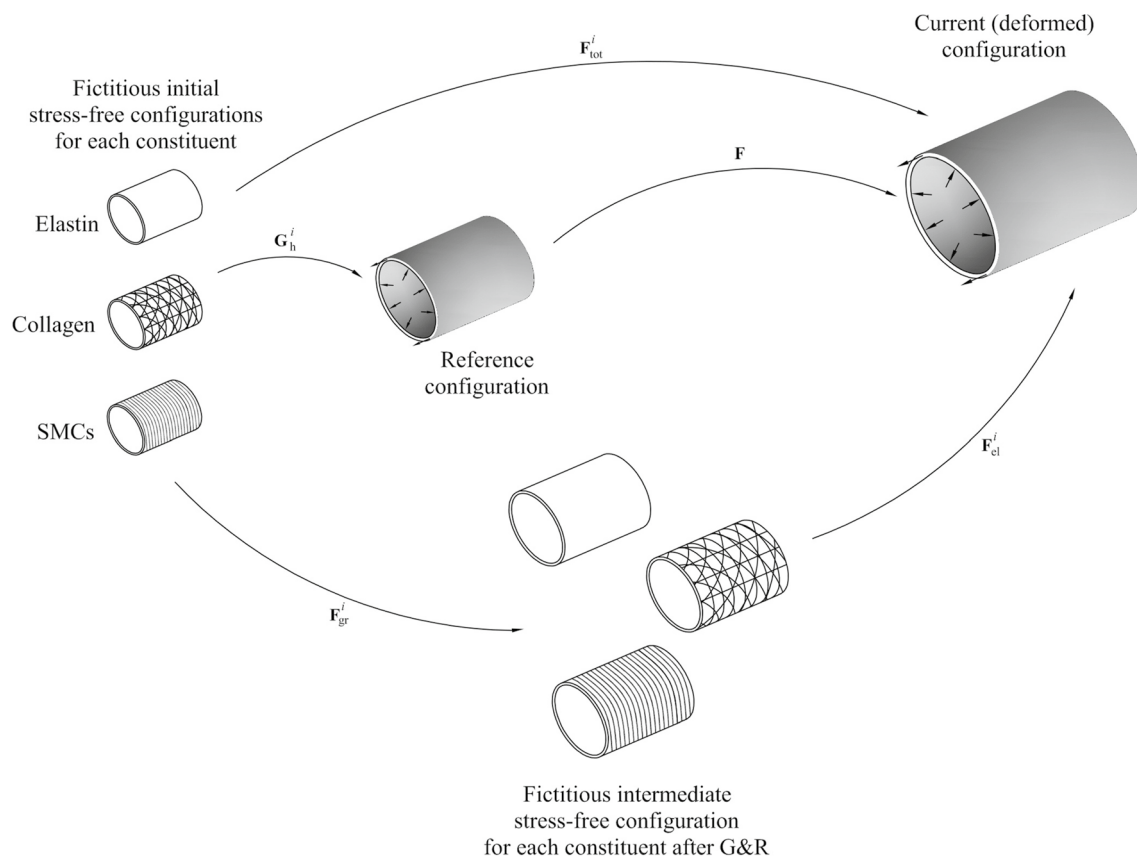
Current (deformed) configuration

$\mathbf{F}_{tot}^{i}$

Fictitious initial stress-free configurations for each constituent

$\mathbf{F}$

Elastin

$\mathbf{G}_{h}^{i}$

Collagen

Reference configuration

SMCs

$\mathbf{F}_{el}^{i}$

$\mathbf{F}_{gr}^{i}$

Fictitious intermediate stress-free configuration for each constituent after G&R